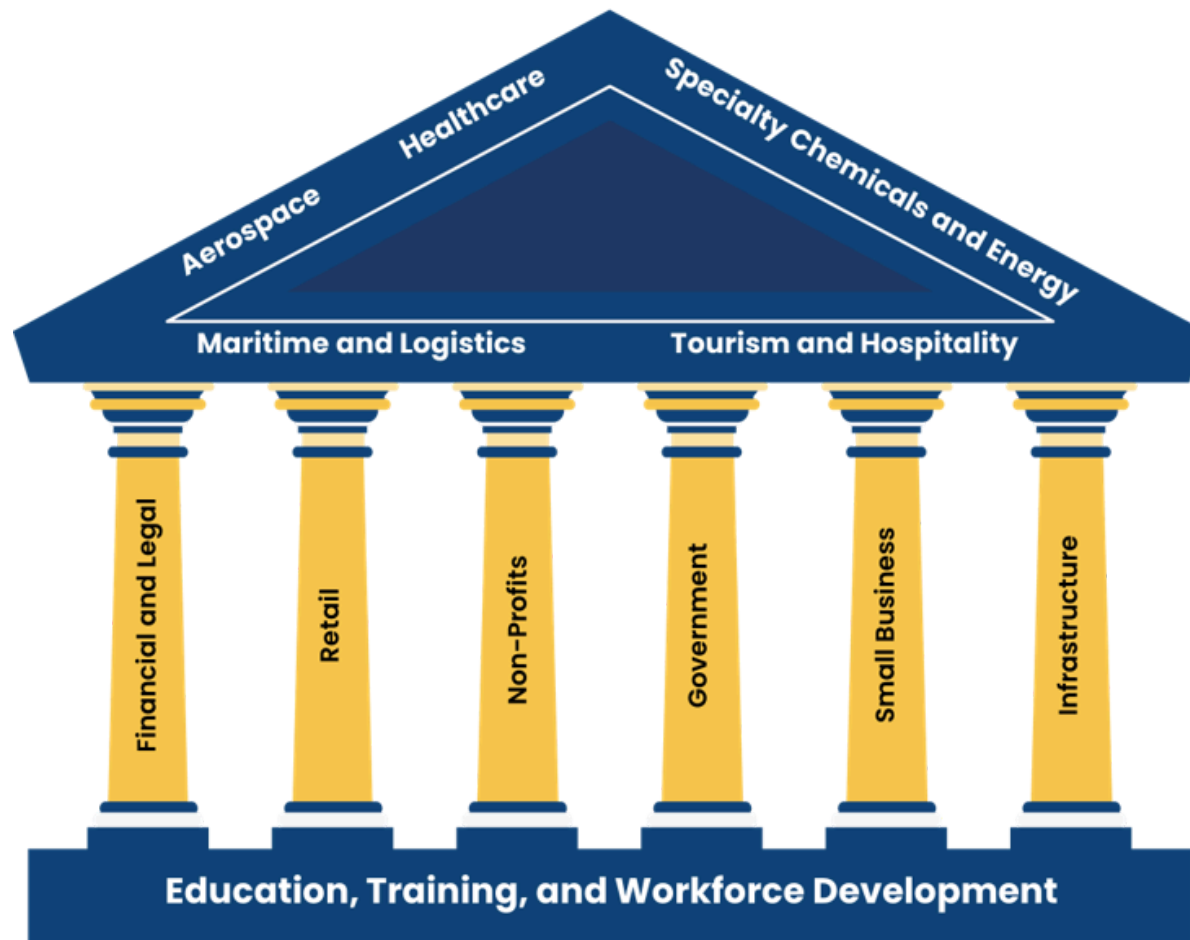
Aerospace
Healthcare
Specialty Chemicals and Energy
Maritime and Logistics
Tourism and Hospitality

Financial and Legal
Retail
Non-Profits
Government
Small Business
Infrastructure

Education, Training, and Workforce Development